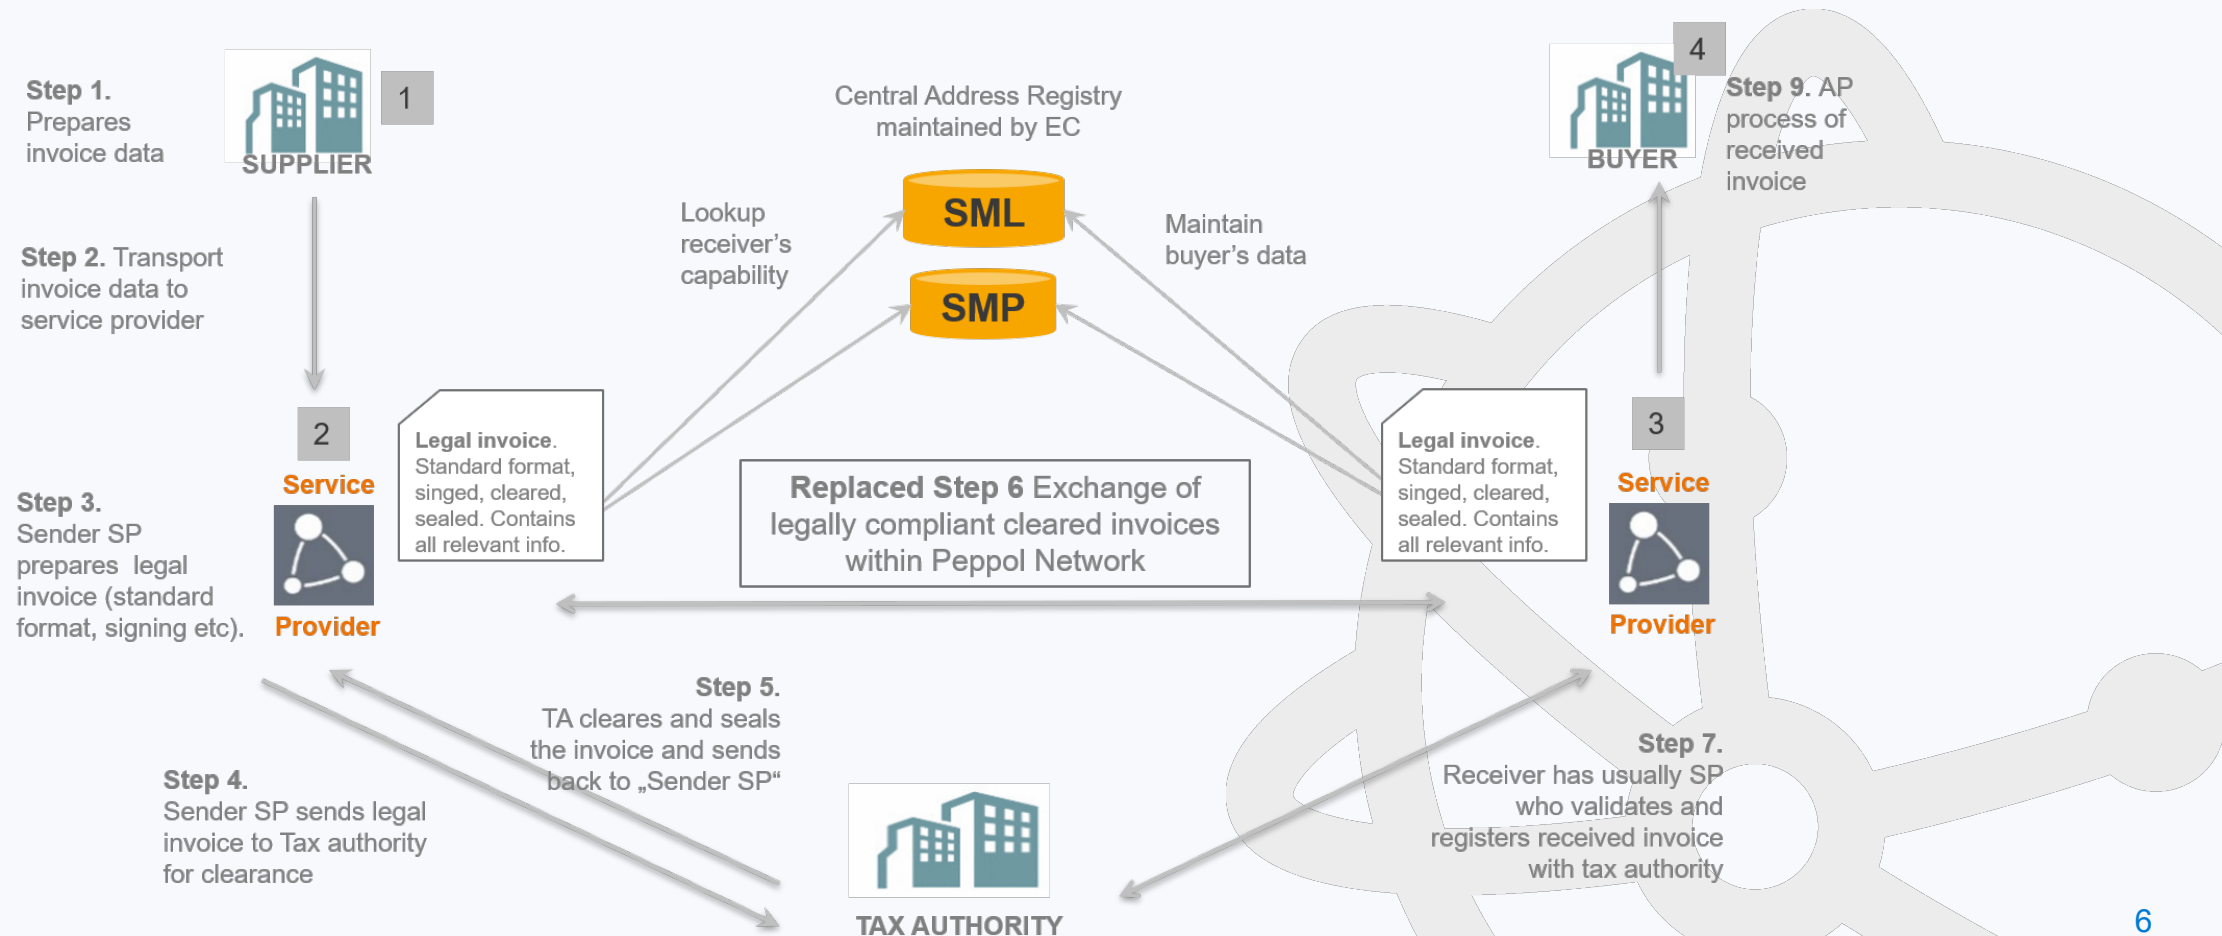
Step 1. Prepares invoice data

SUPPLIER

1

Central Address Registry maintained by EC

4

BUYER

Step 9. AP process of received invoice

Step 2. Transport invoice data to service provider

Lookup receiver's capability

SML

Maintain buyer's data

SMP

2

Service

Provider

Legal invoice. Standard format, singed, cleared, sealed. Contains all relevant info.

Replaced Step 6 Exchange of legally compliant cleared invoices within Peppol Network

Legal invoice. Standard format, singed, cleared, sealed. Contains all relevant info.

3

Service

Provider

Step 3. Sender SP prepares legal invoice (standard format, signing etc).

Step 5. TA cleares and seals the invoice and sends back to „Sender SP"

Step 7. Receiver has usually SP who validates and registers received invoice with tax authority

Step 4. Sender SP sends legal invoice to Tax authority for clearance

TAX AUTHORITY

6